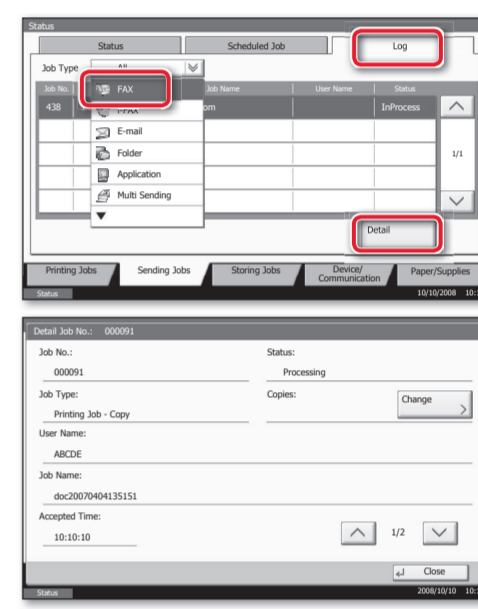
Status

Status | Scheduled Job | Log

Job Type All

Job No. | Job Name | User Name | Status

438 | om | | InProcess

FAX
i-FAX
E-mail
Folder
Application
Multi Sending

1/1

Detail

Printing Jobs | Sending Jobs | Storing Jobs | Device/ Communication | Paper/Supplies

Status 10/10/2008 10:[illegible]

Detail Job No.: 000091

Job No.:
000091

Status:
Processing

Job Type:
Printing Job - Copy

Copies:

Change

User Name:
ABCDE

Job Name:
doc20070404135151

Accepted Time:
10:10:10

1/2

Close

Status 2008/10/10 10:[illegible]